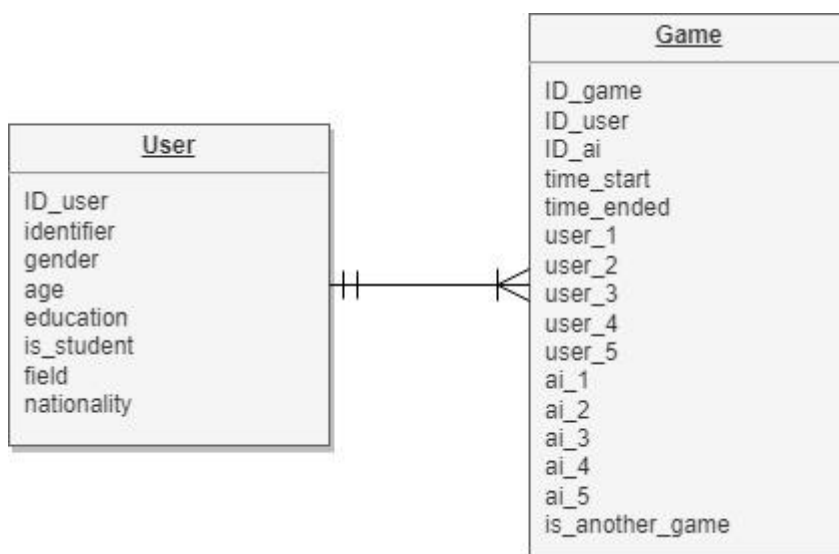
User

ID_user
identifier
gender
age
education
is_student
field
nationality

Game

ID_game
ID_user
ID_ai
time_start
time_ended
user_1
user_2
user_3
user_4
user_5
ai_1
ai_2
ai_3
ai_4
ai_5
is_another_game